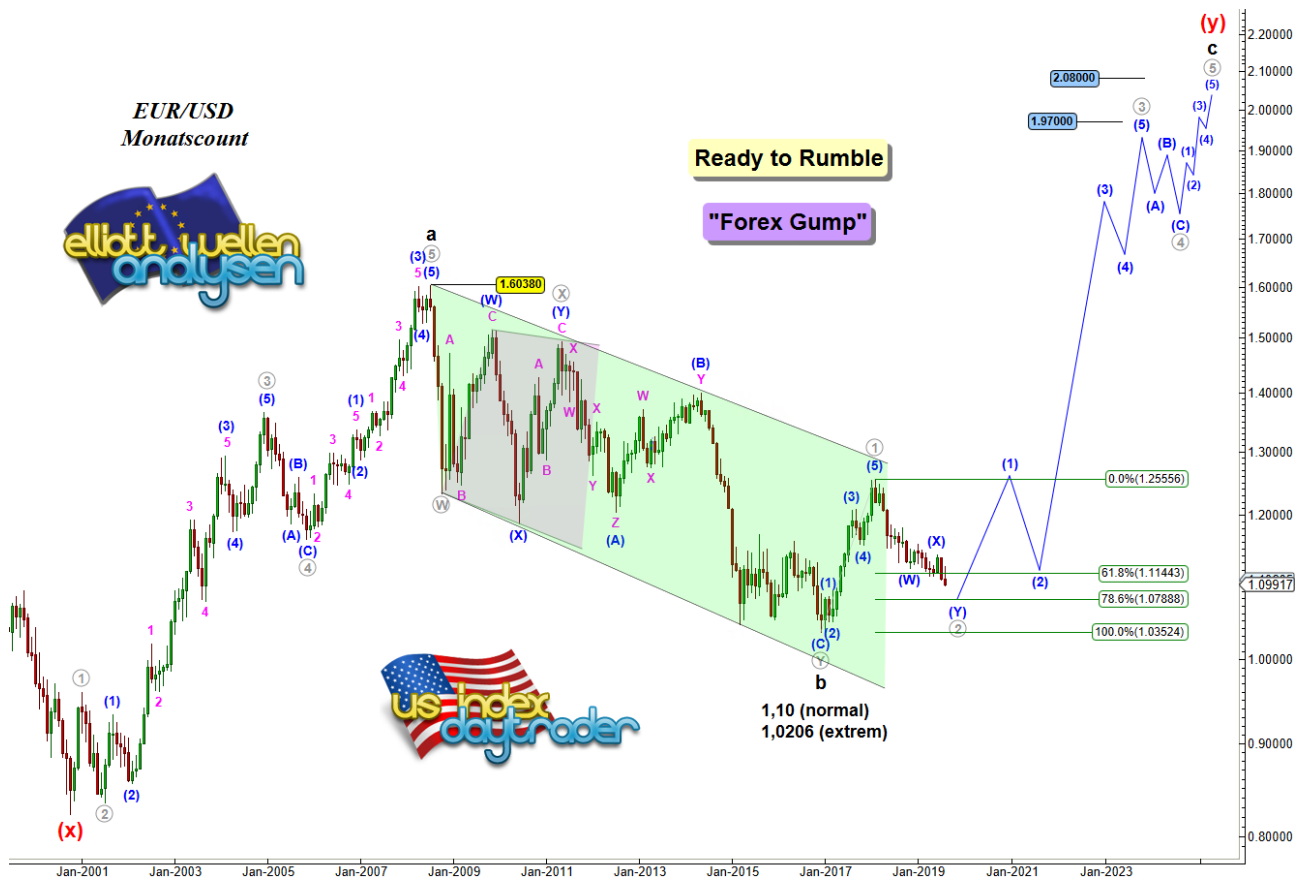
EUR/USD
Monatscount

elliott wellen analysen

Ready to Rumble

"Forex Gump"

us index daytrader

(y)
c
5
(5)
(3)
(4)
(1)
(2)
2.08000
1.97000
3
(5)
(B)
(3)
(A)
(C)
4
(4)
(1)
(2)

a
5
(3)
5
(5)
(4)
1.60380
X
(W)
(Y)
C
C
X
A
A
X
W
W
(B)
Y
X
B
B
Y
Z
X
W
(X)
(A)
1
(5)
(3)
(4)
(1)
(C)
(2)
Y
b
1,10 (normal)
1,0206 (extrem)
(X)
(W)
(Y)
2
0.0%(1.25556)
61.8%(1.11443)
78.6%(1.07888)
100.0%(1.03524)
1.09917

3
(5)
(3)
5
(B)
(A)
(C)
4
2
1
3
(4)
(1)
5
1
3
(2)
2
4
4
3
4
3
1
2
(1)
(2)
1
2
(x)

2.20000
2.10000
2.00000
1.90000
1.80000
1.70000
1.60000
1.50000
1.40000
1.30000
1.20000
1.00000
0.90000
0.80000

Jan-2001
Jan-2003
Jan-2005
Jan-2007
Jan-2009
Jan-2011
Jan-2013
Jan-2015
Jan-2017
Jan-2019
Jan-2021
Jan-2023